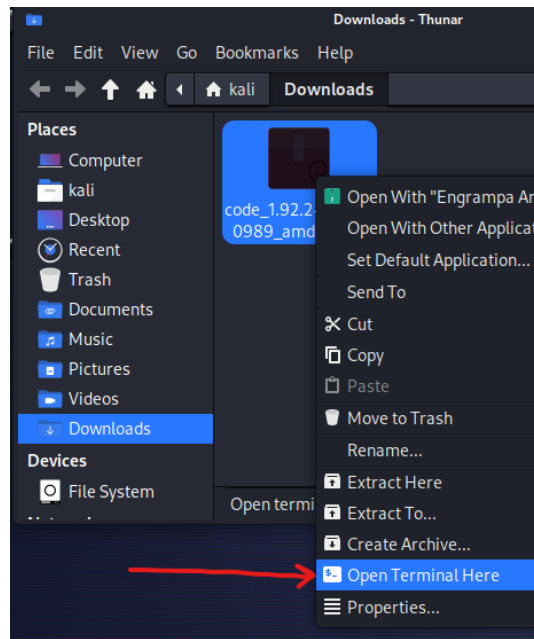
Downloads - Thunar

File Edit View Go Bookmarks Help

kali Downloads

Places
Computer
kali
Desktop
Recent
Trash
Documents
Music
Pictures
Videos
Downloads

Devices
File System

code_1.92.2-
0989_amd

Open termi

Open With "Engrampa Ar
Open With Other Applicat
Set Default Application...
Send To
Cut
Copy
Paste
Move to Trash
Rename...
Extract Here
Extract To...
Create Archive...
Open Terminal Here
Properties...